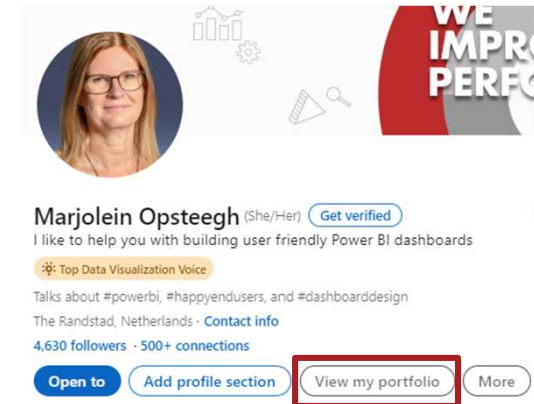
WE
IMPRO
PERFO

Marjolein Opsteegh (She/Her) Get verified
I like to help you with building user friendly Power BI dashboards

Top Data Visualization Voice

Talks about #powerbi, #happyendusers, and #dashboarddesign
The Randstad, Netherlands · Contact info
4,630 followers · 500+ connections

Open to
Add profile section
View my portfolio
More